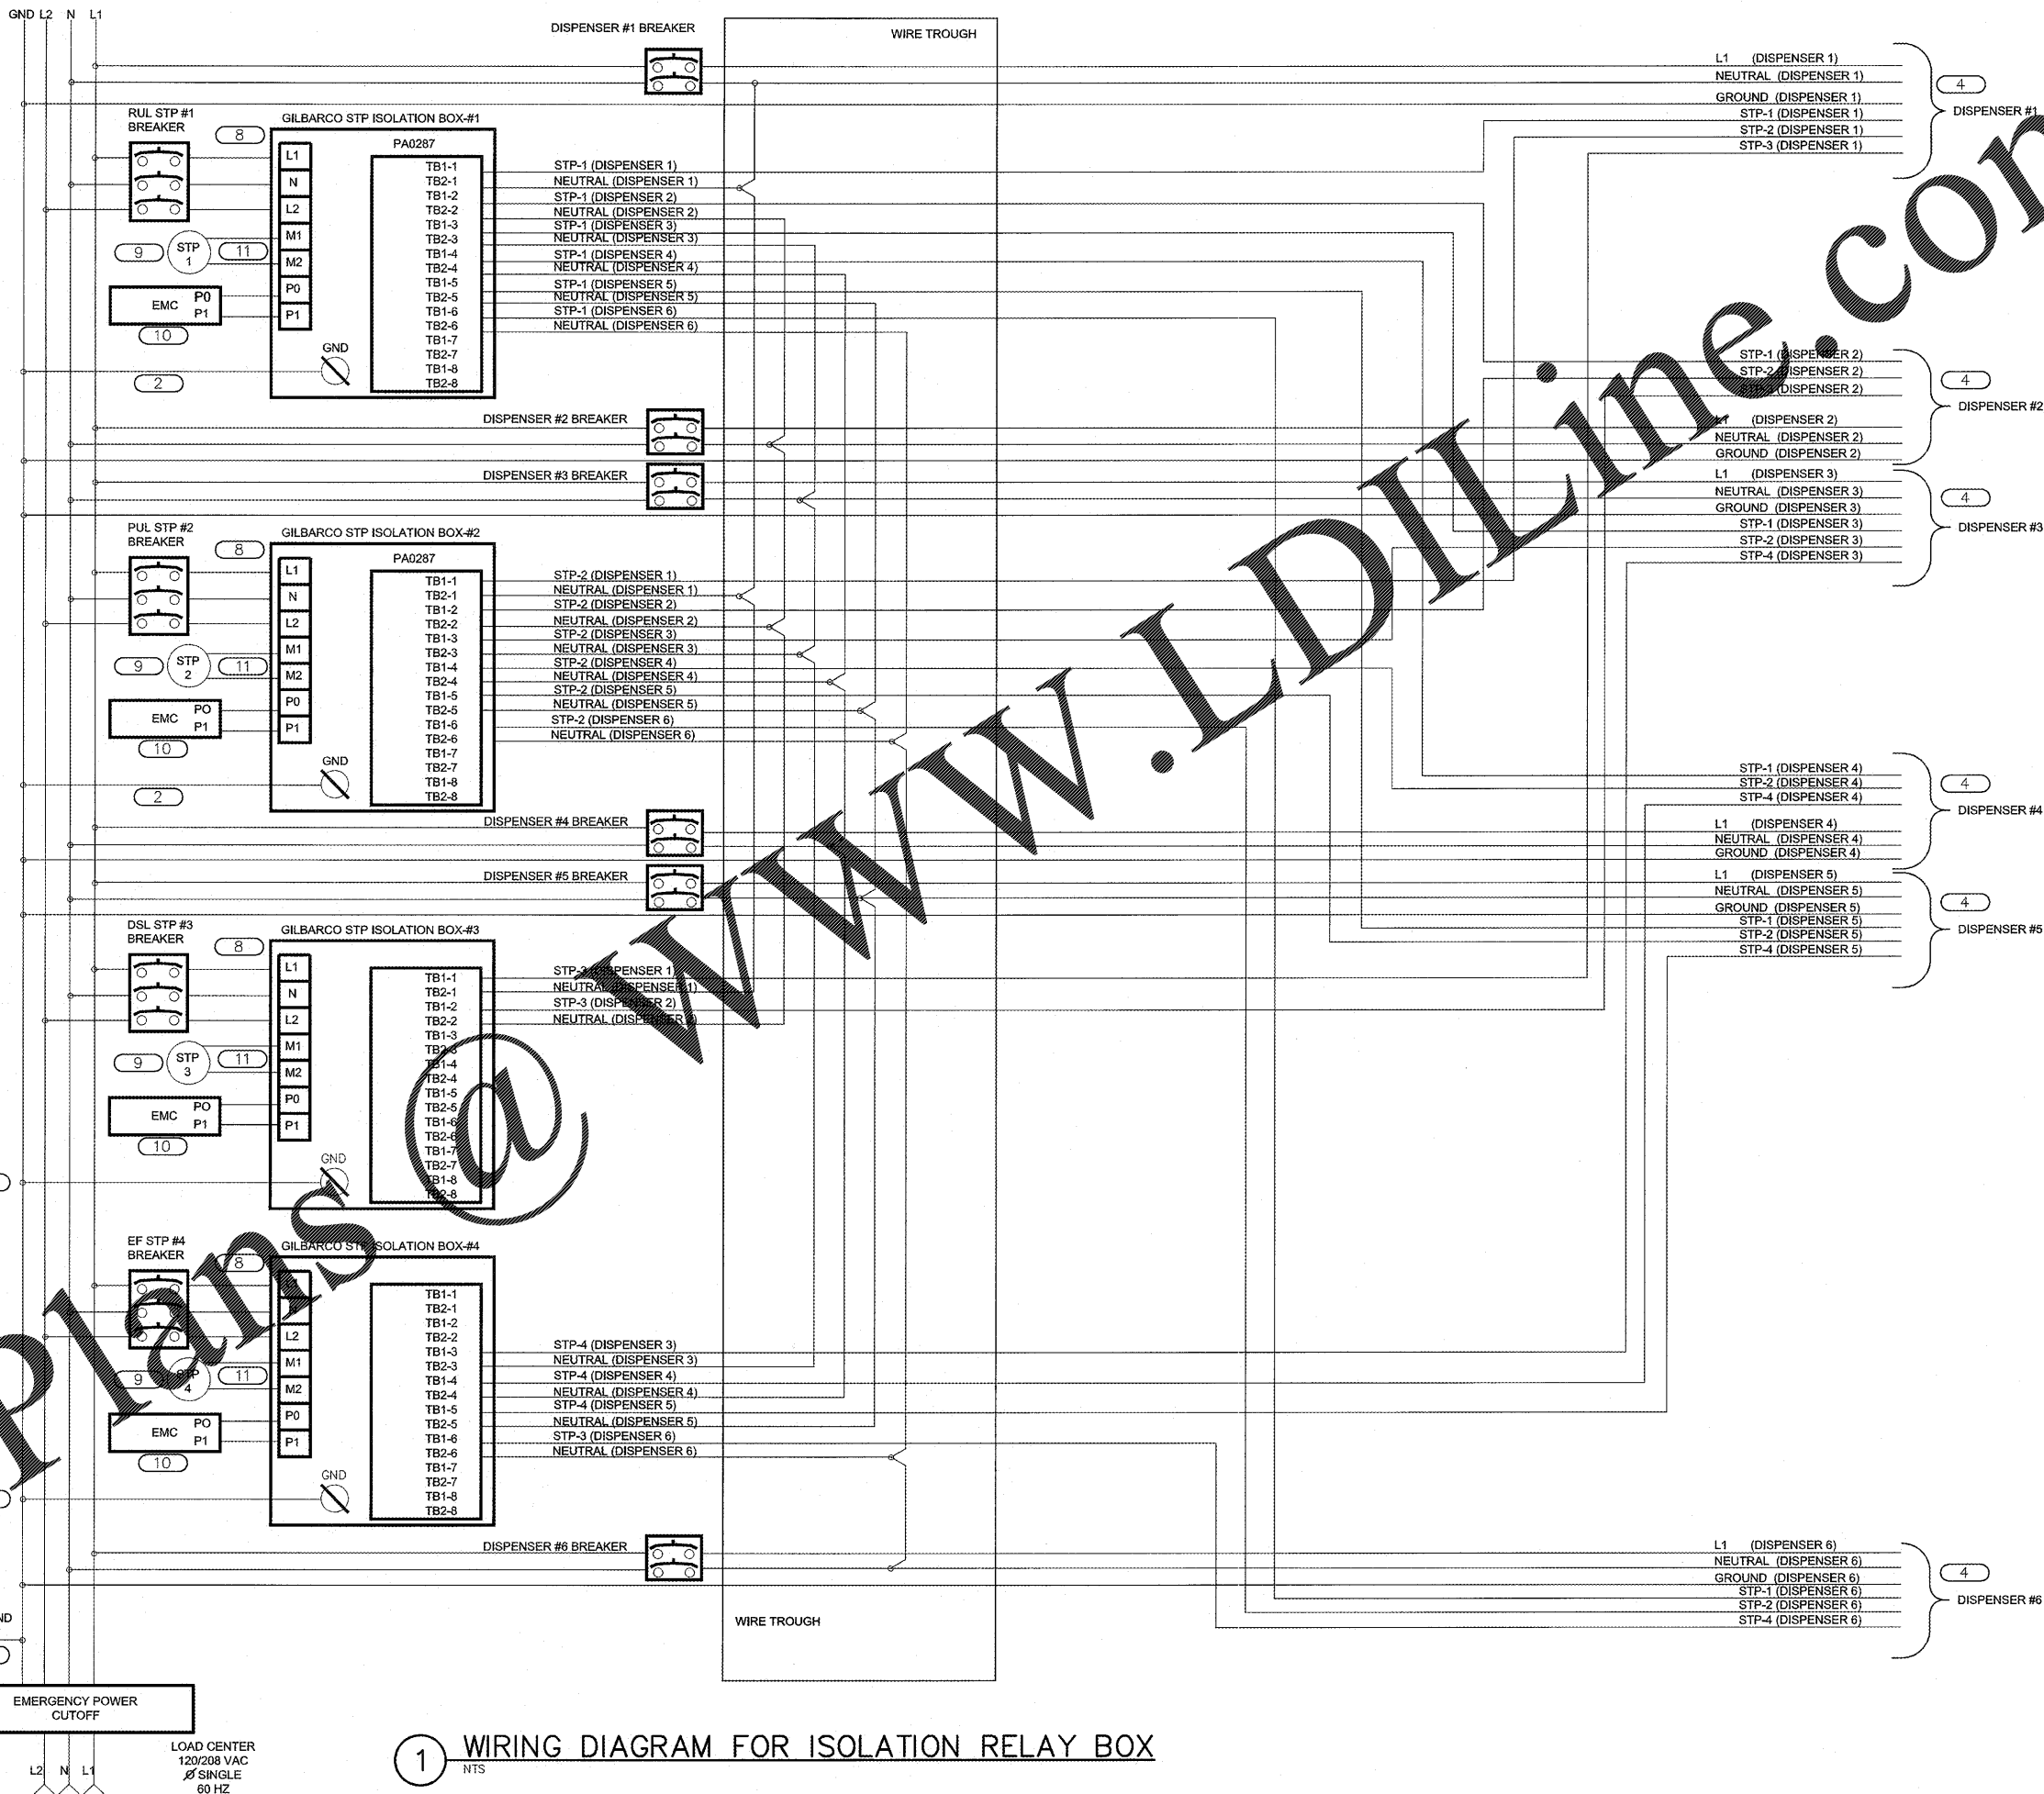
GND L2 N L1

DISPENSER #1 BREAKER

WIRE TROUGH

L1 (DISPENSER 1)
NEUTRAL (DISPENSER 1)
GROUND (DISPENSER 1)
STP-1 (DISPENSER 1)
STP-2 (DISPENSER 1)
STP-3 (DISPENSER 1)

4
DISPENSER #1

RUL STP #1 BREAKER
8
GILBARCO STP ISOLATION BOX-#1
PA0287
L1
N
L2
M1
M2
P0
P1
9 STP 1 11
EMC P0 P1
10
GND
2

TB1-1
TB2-1
TB1-2
TB2-2
TB1-3
TB2-3
TB1-4
TB2-4
TB1-5
TB2-5
TB1-6
TB2-6
TB1-7
TB2-7
TB1-8
TB2-8

STP-1 (DISPENSER 1)
NEUTRAL (DISPENSER 1)
STP-1 (DISPENSER 2)
NEUTRAL (DISPENSER 2)
STP-1 (DISPENSER 3)
NEUTRAL (DISPENSER 3)
STP-1 (DISPENSER 4)
NEUTRAL (DISPENSER 4)
STP-1 (DISPENSER 5)
NEUTRAL (DISPENSER 5)
STP-1 (DISPENSER 6)
NEUTRAL (DISPENSER 6)

STP-1 (DISPENSER 2)
STP-2 (DISPENSER 2)
STP-3 (DISPENSER 2)
L1 (DISPENSER 2)
NEUTRAL (DISPENSER 2)
GROUND (DISPENSER 2)
4
DISPENSER #2

DISPENSER #2 BREAKER
DISPENSER #3 BREAKER

L1 (DISPENSER 3)
NEUTRAL (DISPENSER 3)
GROUND (DISPENSER 3)
STP-1 (DISPENSER 3)
STP-2 (DISPENSER 3)
STP-4 (DISPENSER 3)
4
DISPENSER #3

PUL STP #2 BREAKER
8
GILBARCO STP ISOLATION BOX-#2
PA0287
L1
N
L2
M1
M2
P0
P1
9 STP 2 11
EMC PO P1
10
GND
2

TB1-1
TB2-1
TB1-2
TB2-2
TB1-3
TB2-3
TB1-4
TB2-4
TB1-5
TB2-5
TB1-6
TB2-6
TB1-7
TB2-7
TB1-8
TB2-8

STP-2 (DISPENSER 1)
NEUTRAL (DISPENSER 1)
STP-2 (DISPENSER 2)
NEUTRAL (DISPENSER 2)
STP-2 (DISPENSER 3)
NEUTRAL (DISPENSER 3)
STP-2 (DISPENSER 4)
NEUTRAL (DISPENSER 4)
STP-2 (DISPENSER 5)
NEUTRAL (DISPENSER 5)
STP-2 (DISPENSER 6)
NEUTRAL (DISPENSER 6)

STP-1 (DISPENSER 4)
STP-2 (DISPENSER 4)
STP-4 (DISPENSER 4)
L1 (DISPENSER 4)
NEUTRAL (DISPENSER 4)
GROUND (DISPENSER 4)
4
DISPENSER #4

DISPENSER #4 BREAKER
DISPENSER #5 BREAKER

L1 (DISPENSER 5)
NEUTRAL (DISPENSER 5)
GROUND (DISPENSER 5)
STP-1 (DISPENSER 5)
STP-2 (DISPENSER 5)
STP-4 (DISPENSER 5)
4
DISPENSER #5

DSL STP #3 BREAKER
8
GILBARCO STP ISOLATION BOX-#3
L1
N
L2
M1
M2
P0
P1
9 STP 3 11
EMC PO P1
10
GND

TB1-1
TB2-1
TB1-2
TB2-2
TB1-3
TB2-3
TB1-4
TB2-4
TB1-5
TB2-5
TB1-6
TB2-6
TB1-7
TB2-7
TB1-8
TB2-8

STP-3 (DISPENSER 1)
NEUTRAL (DISPENSER 1)
STP-3 (DISPENSER 2)
NEUTRAL (DISPENSER 2)

EF STP #4 BREAKER
8
GILBARCO STP ISOLATION BOX-#4
L1
N
L2
M1
M2
P0
P1
9 STP 4 11
EMC PO P1
10
GND

TB1-1
TB2-1
TB1-2
TB2-2
TB1-3
TB2-3
TB1-4
TB2-4
TB1-5
TB2-5
TB1-6
TB2-6
TB1-7
TB2-7
TB1-8
TB2-8

STP-4 (DISPENSER 3)
NEUTRAL (DISPENSER 3)
STP-4 (DISPENSER 4)
NEUTRAL (DISPENSER 4)
STP-4 (DISPENSER 5)
NEUTRAL (DISPENSER 5)
STP-3 (DISPENSER 6)
NEUTRAL (DISPENSER 6)

DISPENSER #6 BREAKER

L1 (DISPENSER 6)
NEUTRAL (DISPENSER 6)
GROUND (DISPENSER 6)
STP-1 (DISPENSER 6)
STP-2 (DISPENSER 6)
STP-4 (DISPENSER 6)
4
DISPENSER #6

WIRE TROUGH

ND

EMERGENCY POWER CUTOFF

L2 N L1

LOAD CENTER
120/208 VAC
Ø SINGLE
60 HZ

1 WIRING DIAGRAM FOR ISOLATION RELAY BOX
NTS

Plans@WWW.LDILine.com